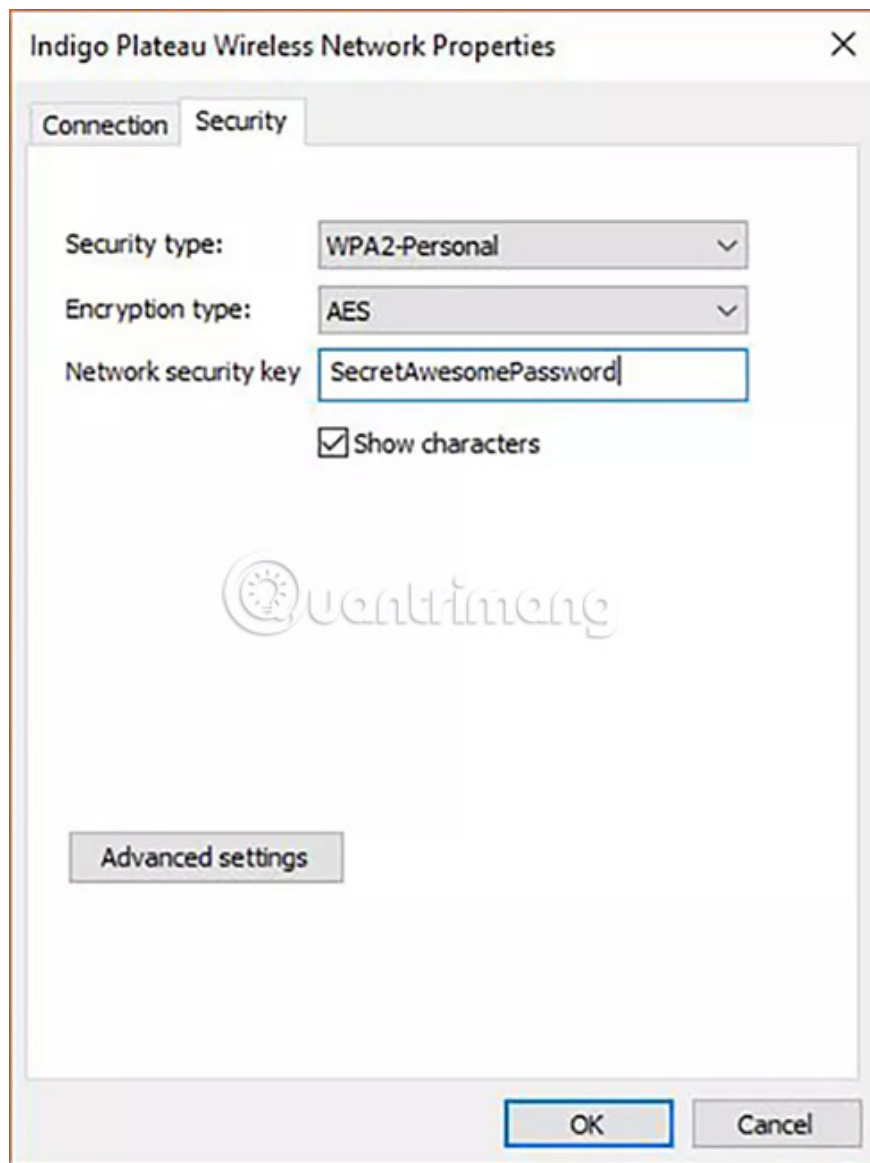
Indigo Plateau Wireless Network Properties

×

Connection

Security

Security type:

WPA2-Personal

Encryption type:

AES

Network security key

SecretAwesomePassword

Show characters

Quantrimang

Advanced settings

OK

Cancel